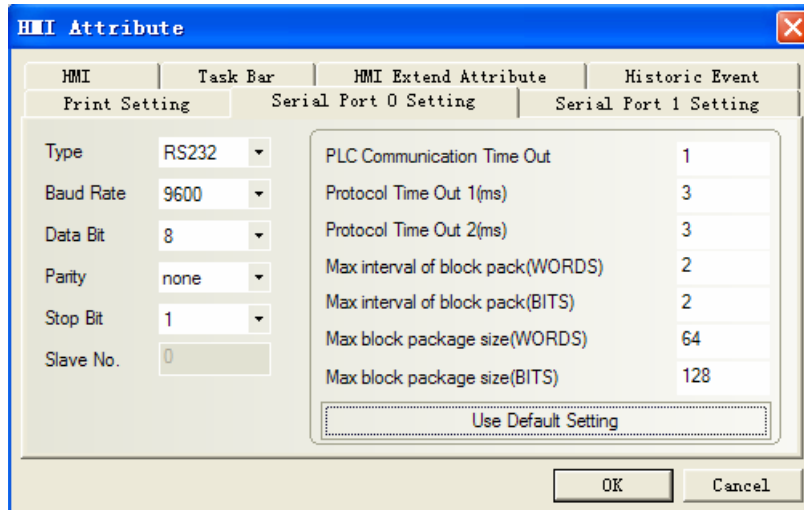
HMI Attribute

HMI | Task Bar | HMI Extend Attribute | Historic Event
Print Setting | Serial Port 0 Setting | Serial Port 1 Setting

Type RS232
Baud Rate 9600
Data Bit 8
Parity none
Stop Bit 1
Slave No. 0

| | |
|---|---|
| PLC Communication Time Out | 1 |
| Protocol Time Out 1(ms) | 3 |
| Protocol Time Out 2(ms) | 3 |
| Max interval of block pack(WORDS) | 2 |
| Max interval of block pack(BITS) | 2 |
| Max block package size(WORDS) | 64 |
| Max block package size(BITS) | 128 |

Use Default Setting

OK Cancel